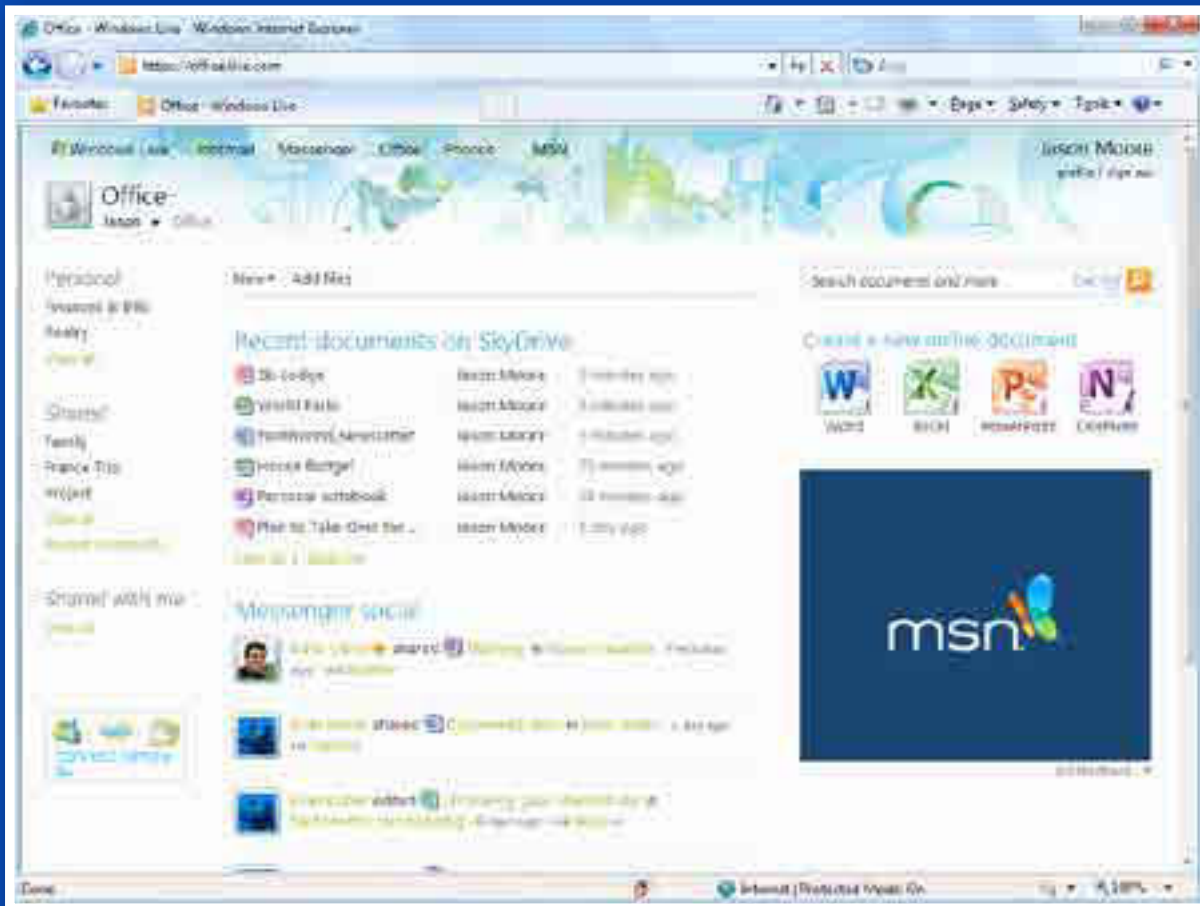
Office - Windows Live - Windows Internet Explorer

https://office.live.com

Favorites | Office - Windows Live

Page ▾ Safety ▾ Tools ▾

Windows Live | Hotmail | Messenger | Office | Photos | MSN

Jason Moore
profile | sign out

Office
Jason ▾ Office

Personal
Invoices & Bills
Poetry
View all

Shared
Family
France Trip
Project
View all
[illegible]

Shared with me
View all

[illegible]

New ▾ Add files

Search documents and more

Recent documents on SkyDrive

| | | |
|---|---|---|
| Ski Lodge | Jason Moore | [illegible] |
| World Facts | Jason Moore | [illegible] |
| Northwind_Newsletter | Jason Moore | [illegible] |
| House Budget | Jason Moore | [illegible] |
| Personal notebook | Jason Moore | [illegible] |
| Plan to Take Over the ... | Jason Moore | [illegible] |

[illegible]

Messenger social

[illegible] shared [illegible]

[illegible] shared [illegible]

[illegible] edited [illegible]

Create a new online document

Word | Excel | PowerPoint | OneNote

msn

Done | Internet | Protected Mode: On | 100%